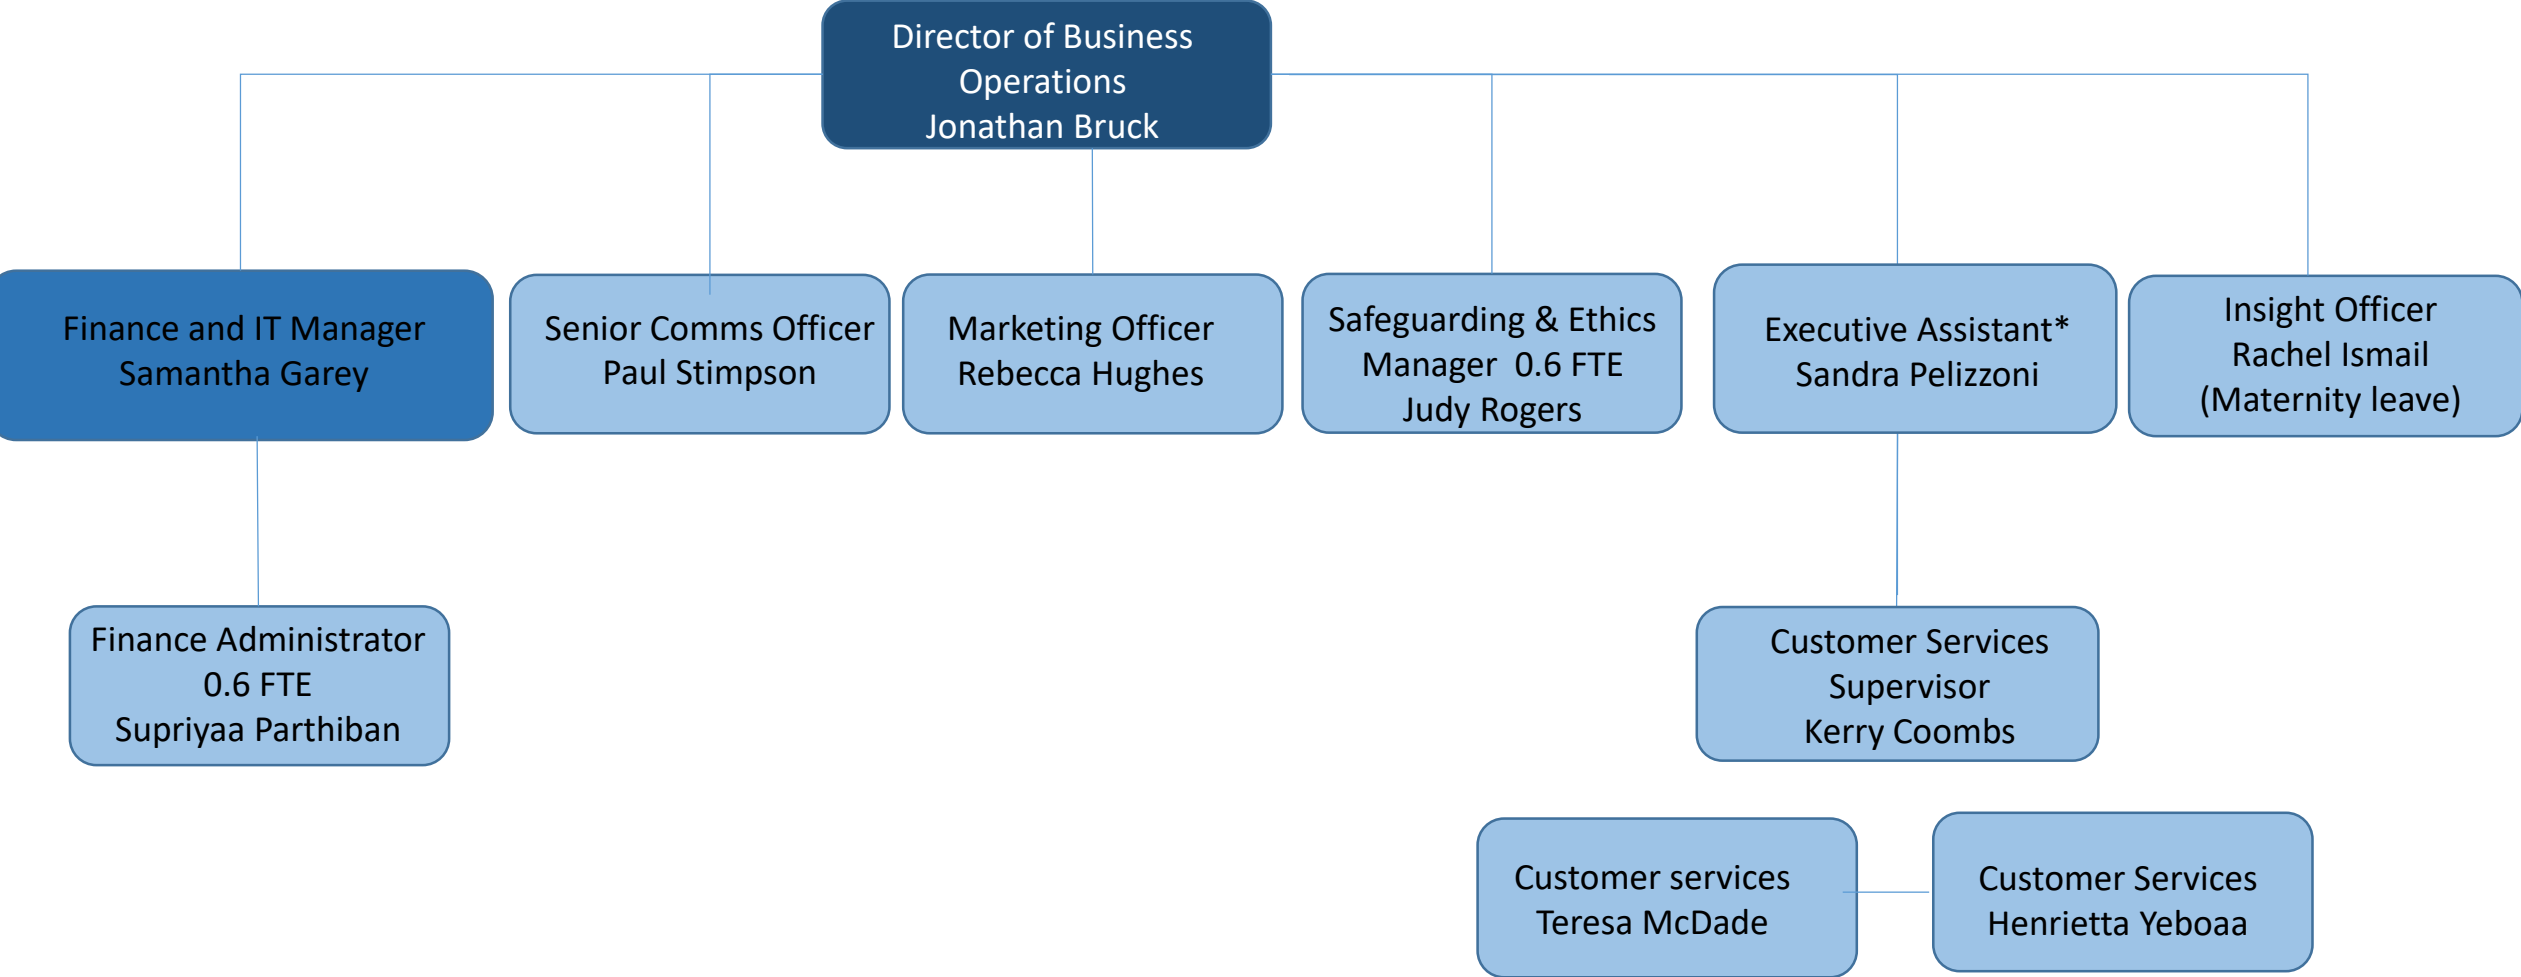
Director of Business Operations
Jonathan Bruck

Finance and IT Manager
Samantha Garey

Senior Comms Officer
Paul Stimpson

Marketing Officer
Rebecca Hughes

Safeguarding & Ethics Manager 0.6 FTE
Judy Rogers

Executive Assistant*
Sandra Pelizzoni

Insight Officer
Rachel Ismail
(Maternity leave)

Finance Administrator
0.6 FTE
Supriyaa Parthiban

Customer Services Supervisor
Kerry Coombs

Customer services
Teresa McDade

Customer Services
Henrietta Yeboaa